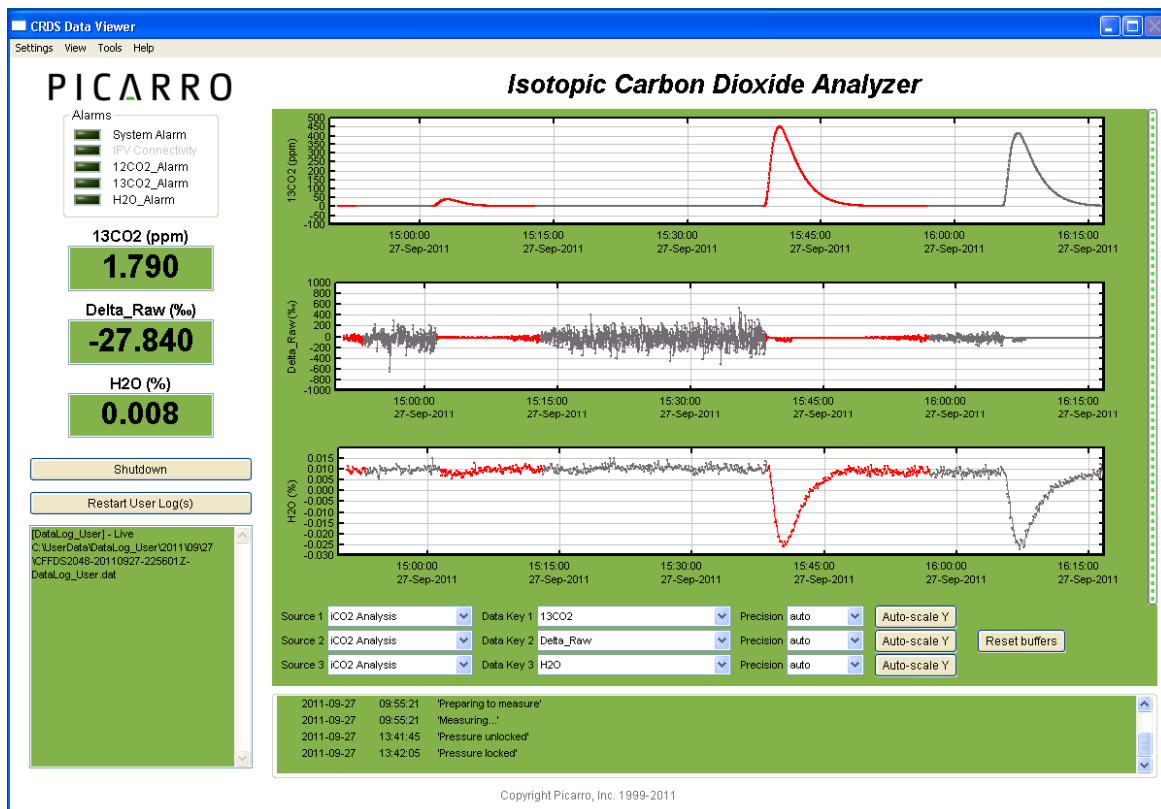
CRDS Data Viewer

Settings View Tools Help

PICARRO

Isotopic Carbon Dioxide Analyzer

Alarms
System Alarm
IPV Connectivity
12CO2_Alarm
13CO2_Alarm
H2O_Alarm

13CO2 (ppm)
1.790

Delta_Raw (‰)
-27.840

H2O (%)
0.008

Shutdown

Restart User Log(s)

[DataLog_User] - Live
C:\UserData\DataLog_User\2011\09\27\CFFDS2048-20110927-225601Z-DataLog_User.dat

13CO2 (ppm)
500 450 400 350 300 250 200 150 100 50 0 -50 -100
15:00:00 27-Sep-2011 15:15:00 27-Sep-2011 15:30:00 27-Sep-2011 15:45:00 27-Sep-2011 16:00:00 27-Sep-2011 16:15:00 27-Sep-2011

Delta_Raw(‰)
1000 800 600 400 200 0 -200 -400 -600 -800 -1000
15:00:00 27-Sep-2011 15:15:00 27-Sep-2011 15:30:00 27-Sep-2011 15:45:00 27-Sep-2011 16:00:00 27-Sep-2011 16:15:00 27-Sep-2011

H2O (%)
0.015 0.010 0.005 0.000 -0.005 -0.010 -0.015 -0.020 -0.025 -0.030
15:00:00 27-Sep-2011 15:15:00 27-Sep-2011 15:30:00 27-Sep-2011 15:45:00 27-Sep-2011 16:00:00 27-Sep-2011 16:15:00 27-Sep-2011

Source 1 iCO2 Analysis Data Key 1 13CO2 Precision auto Auto-scale Y
Source 2 iCO2 Analysis Data Key 2 Delta_Raw Precision auto Auto-scale Y Reset buffers
Source 3 iCO2 Analysis Data Key 3 H2O Precision auto Auto-scale Y

2011-09-27 09:55:21 'Preparing to measure'
2011-09-27 09:55:21 'Measuring...'
2011-09-27 13:41:45 'Pressure unlocked'
2011-09-27 13:42:05 'Pressure locked'

Copyright Picarro, Inc. 1999-2011